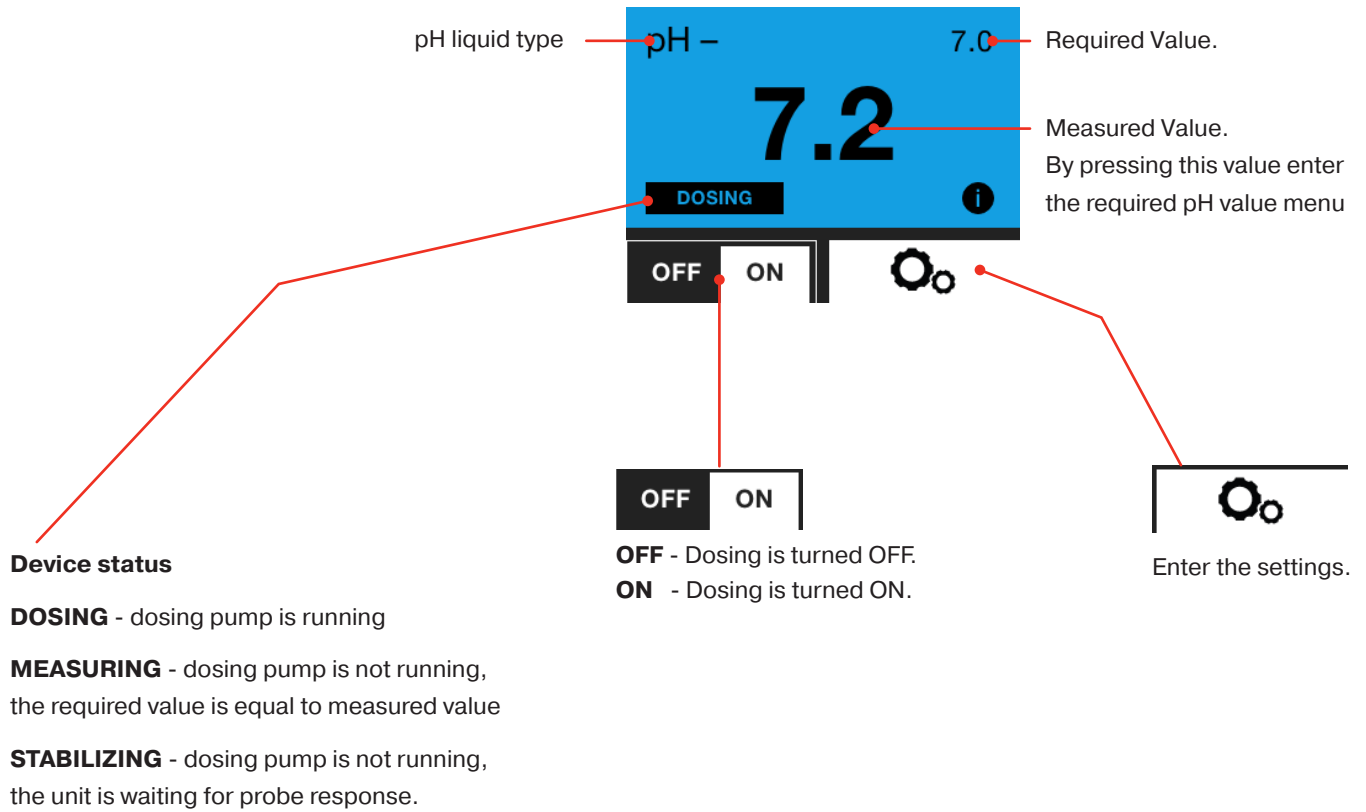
pH liquid type

pH –

7.0

Required Value.

7.2

Measured Value.
By pressing this value enter the required pH value menu

DOSING

i

OFF ON

OFF ON

OFF - Dosing is turned OFF.
ON - Dosing is turned ON.

Enter the settings.

Device status

DOSING - dosing pump is running

MEASURING - dosing pump is not running, the required value is equal to measured value

STABILIZING - dosing pump is not running, the unit is waiting for probe response.